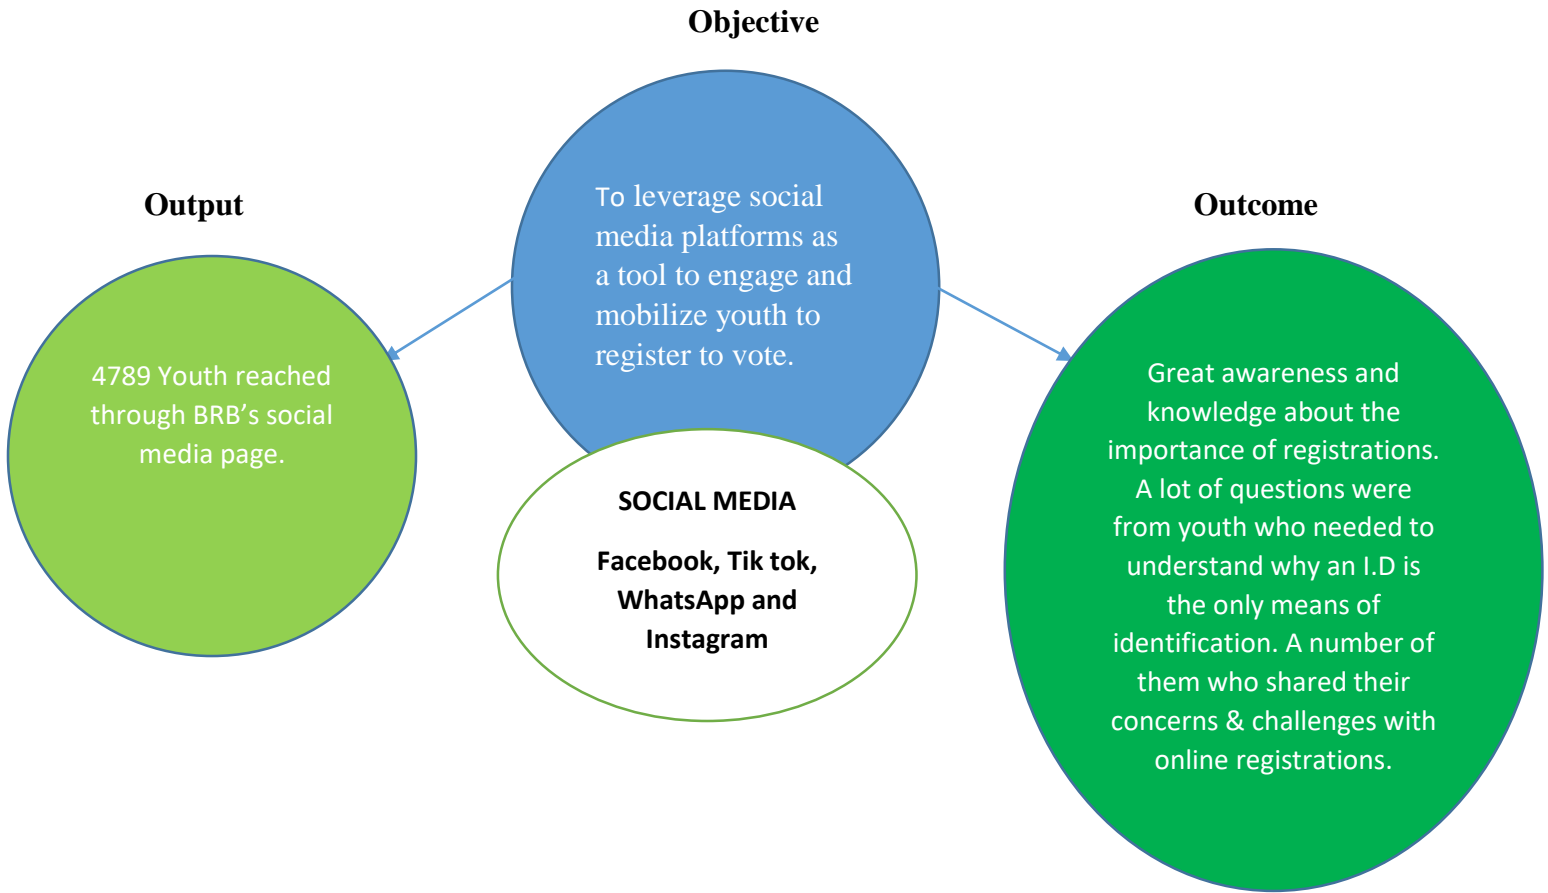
Objective

Output

To leverage social media platforms as a tool to engage and mobilize youth to register to vote.

Outcome

4789 Youth reached through BRB's social media page.

SOCIAL MEDIA

Facebook, Tik tok, WhatsApp and Instagram

Great awareness and knowledge about the importance of registrations. A lot of questions were from youth who needed to understand why an I.D is the only means of identification. A number of them who shared their concerns & challenges with online registrations.